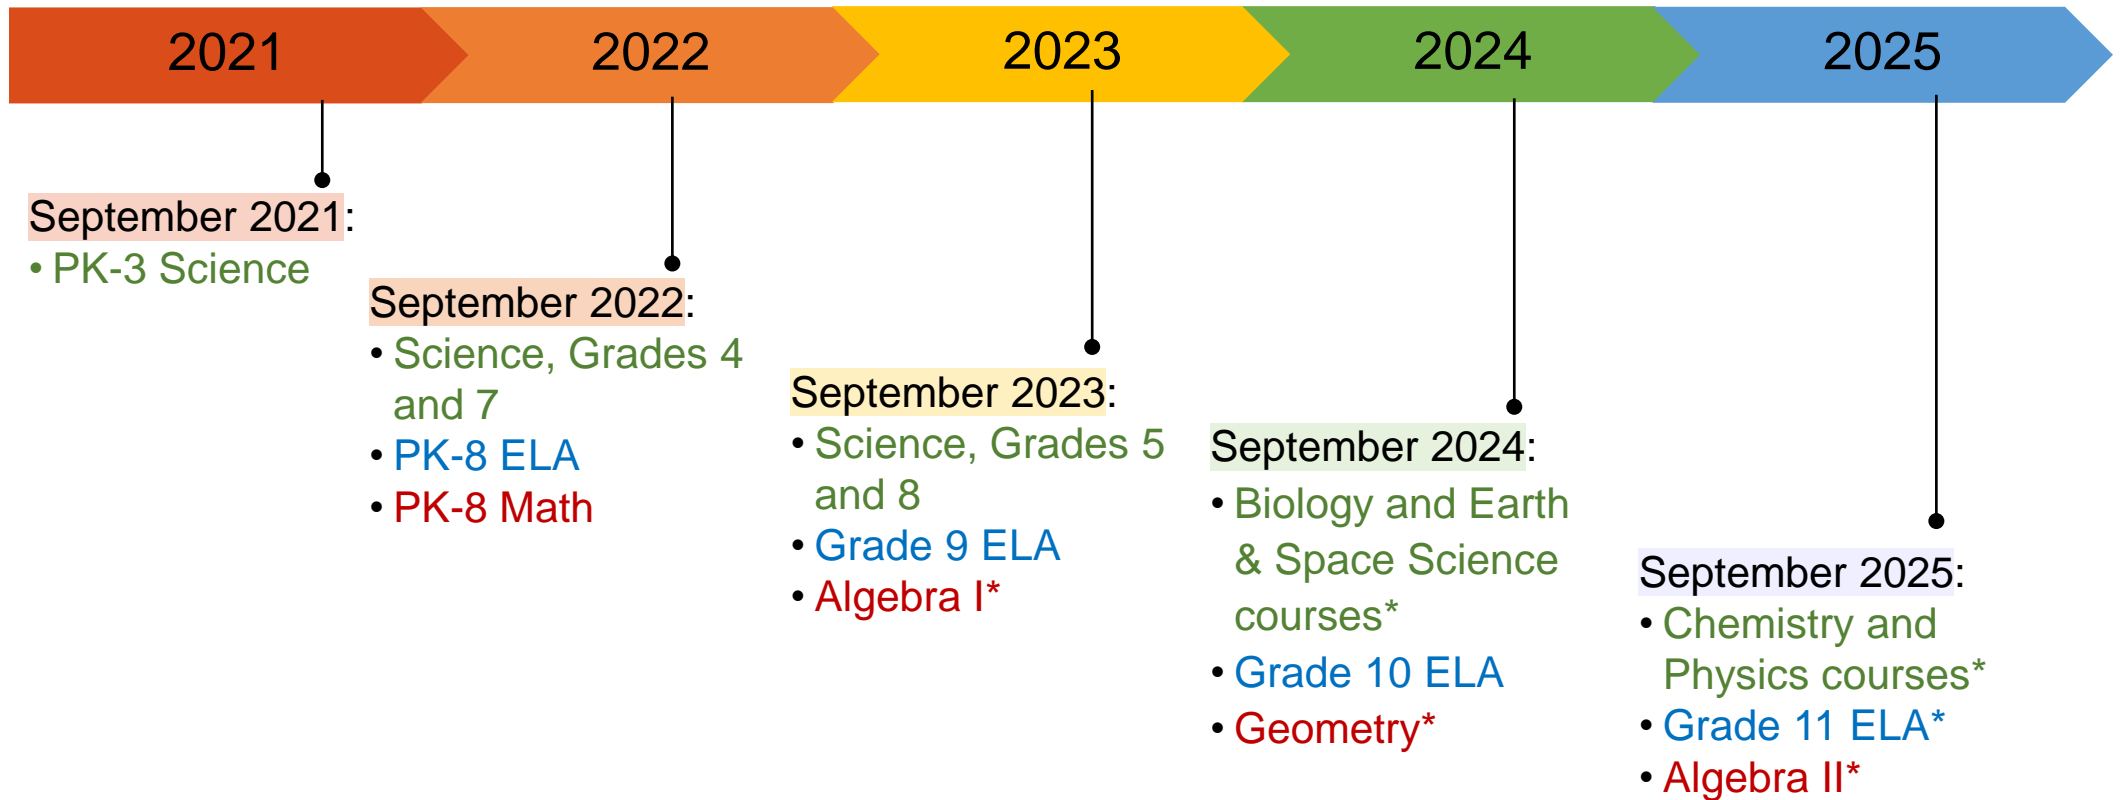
2021

2022

2023

2024

2025

September 2021:
• PK-3 Science

September 2022:
• Science, Grades 4 and 7
• PK-8 ELA
• PK-8 Math

September 2023:
• Science, Grades 5 and 8
• Grade 9 ELA
• Algebra I*

September 2024:
• Biology and Earth & Space Science courses*
• Grade 10 ELA
• Geometry*

September 2025:
• Chemistry and Physics courses*
• Grade 11 ELA*
• Algebra II*